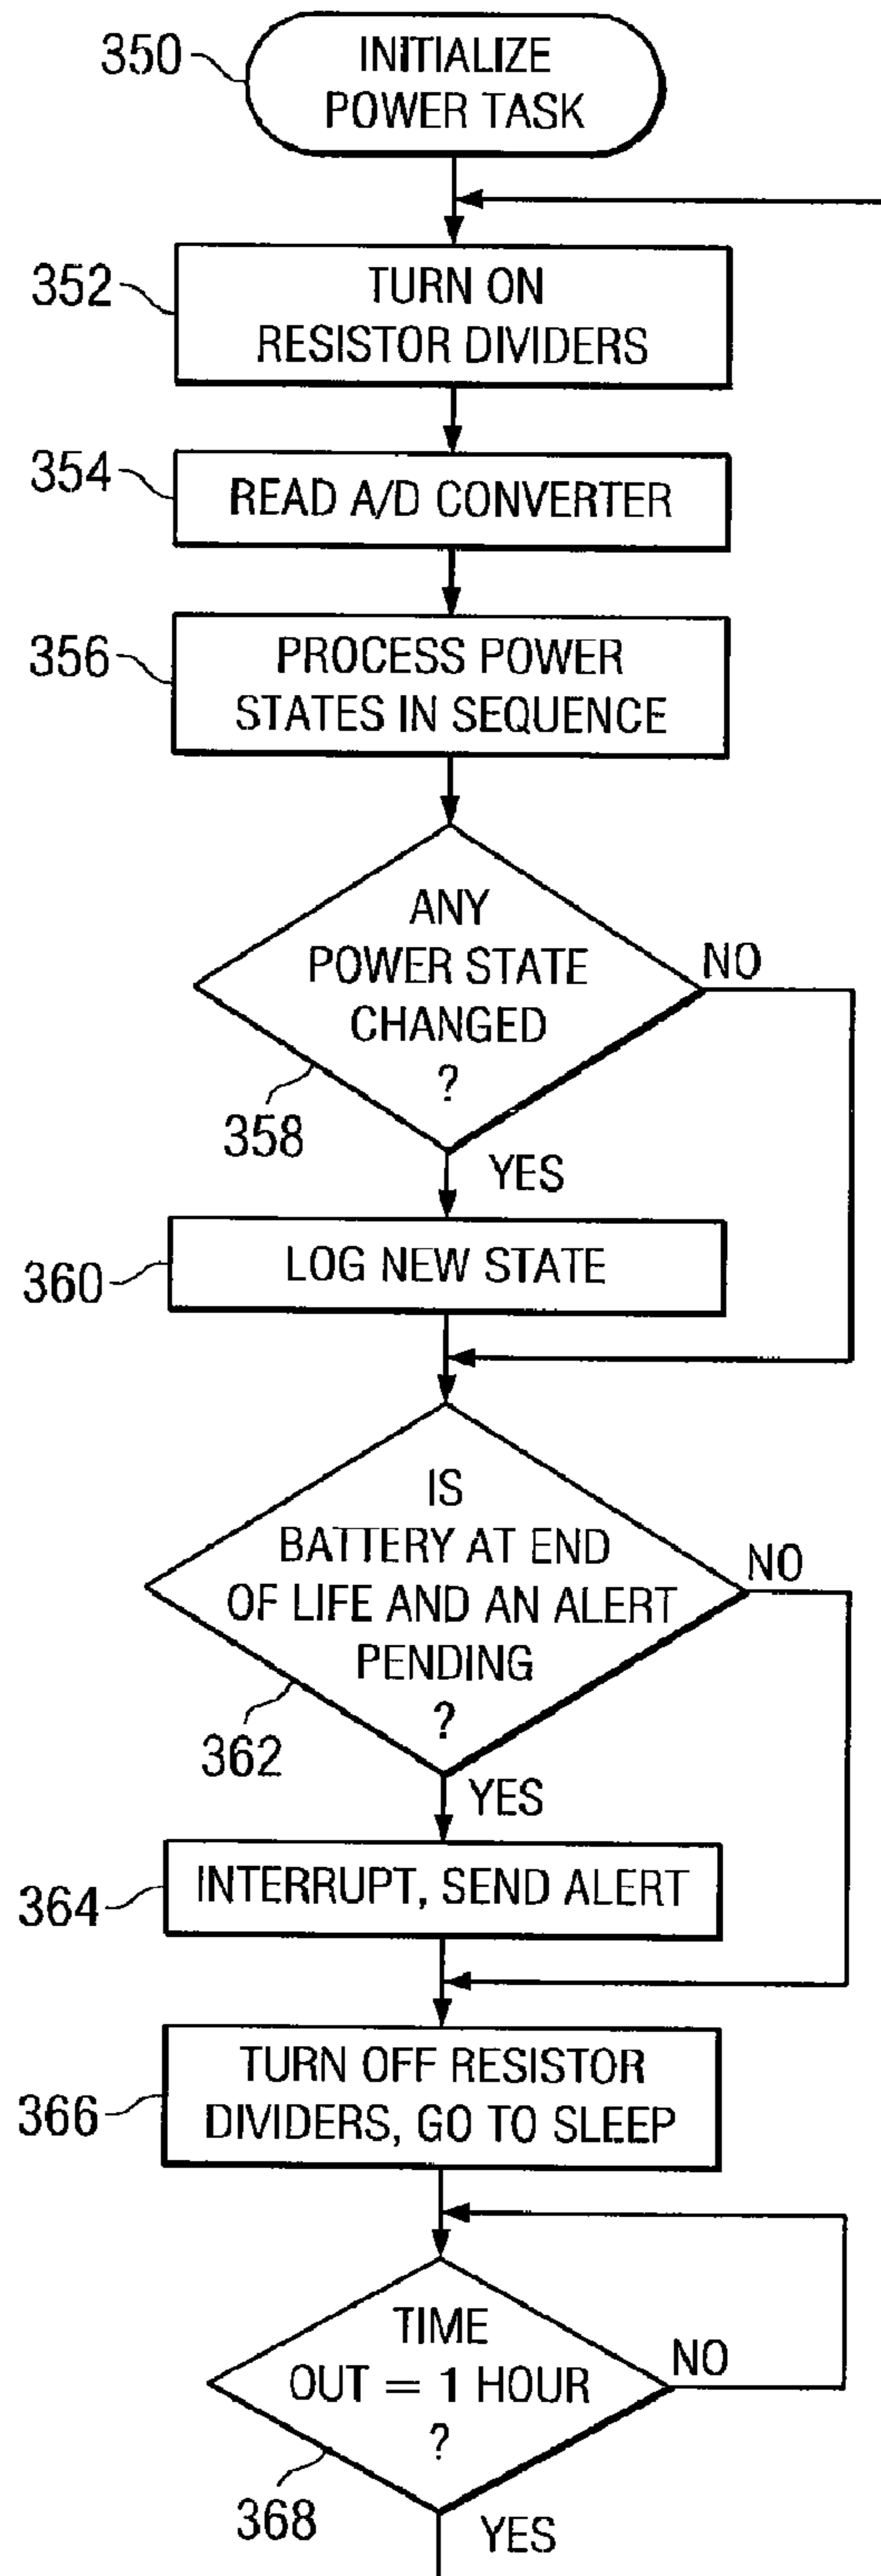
350
INITIALIZE POWER TASK

352
TURN ON RESISTOR DIVIDERS

354
READ A/D CONVERTER

356
PROCESS POWER STATES IN SEQUENCE

ANY POWER STATE CHANGED ?
358
NO
YES

360
LOG NEW STATE

IS BATTERY AT END OF LIFE AND AN ALERT PENDING ?
362
NO
YES

364
INTERRUPT, SEND ALERT

366
TURN OFF RESISTOR DIVIDERS, GO TO SLEEP

TIME OUT = 1 HOUR ?
368
NO
YES